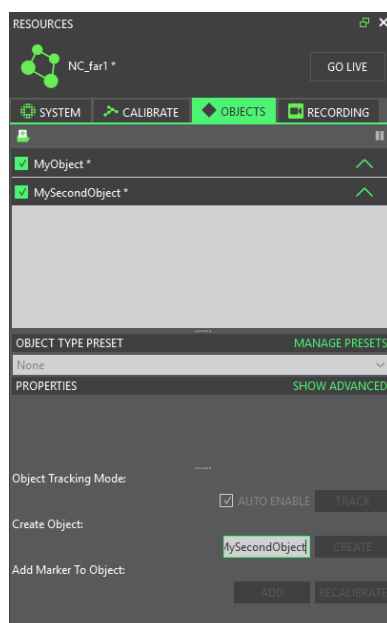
RESOURCES

NC_far1 *

GO LIVE

SYSTEM

CALIBRATE

OBJECTS

RECORDING

MyObject *

MySecondObject *

OBJECT TYPE PRESET

MANAGE PRESETS

None

PROPERTIES

SHOW ADVANCED

Object Tracking Mode:

AUTO ENABLE

TRACK

Create Object:

MySecondObject

CREATE

Add Marker To Object:

ADD

RECALIBRATE